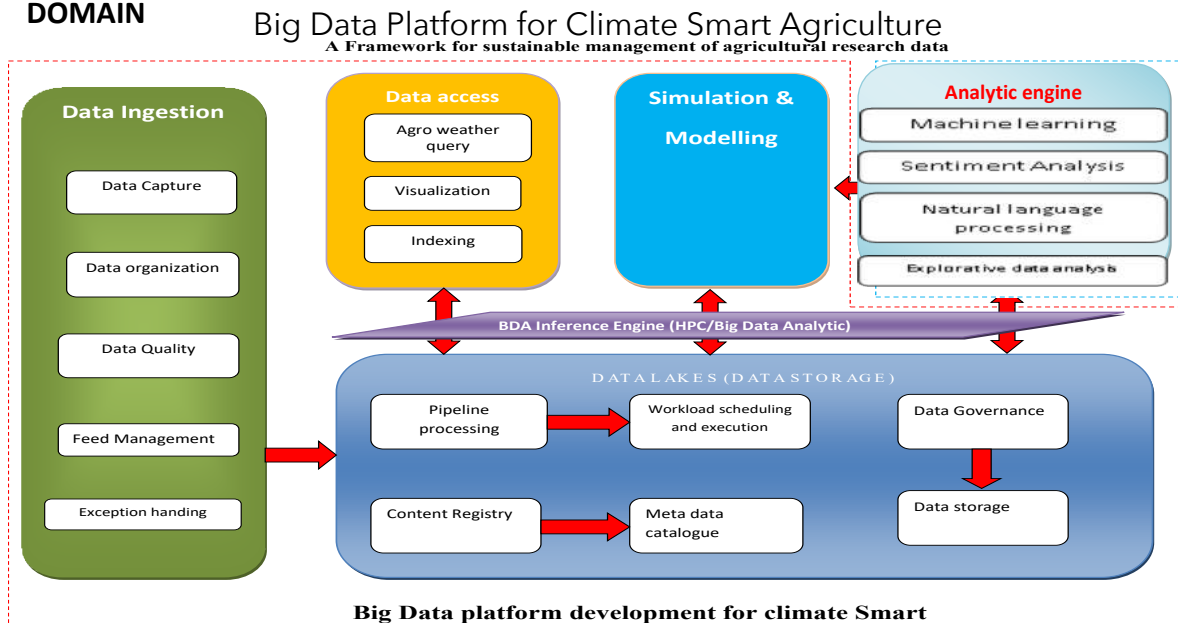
DOMAIN

Big Data Platform for Climate Smart Agriculture

A Framework for sustainable management of agricultural research data

Data Ingestion

Data Capture

Data organization

Data Quality

Feed Management

Exception handing

Data access

Agro weather query

Visualization

Indexing

Simulation & Modelling

Analytic engine

Machine learning

Sentiment Analysis

Natural language processing

Explorative data analysis

BDA Inference Engine (HPC/Big Data Analytic)

DATALAKES (DATASTORAGE)

Pipeline processing

Workload scheduling and execution

Data Governance

Content Registry

Meta data catalogue

Data storage

Big Data platform development for climate Smart